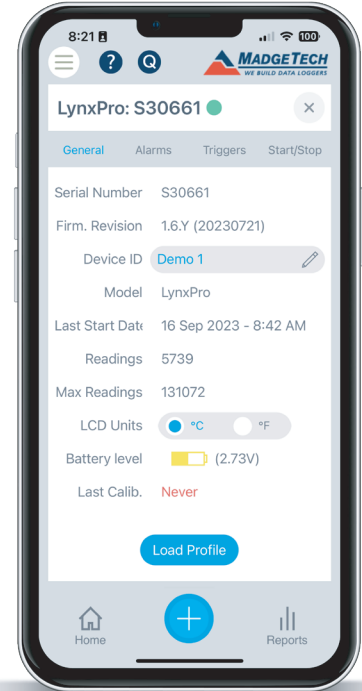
8:21

100

MADGETECH
WE BUILD DATA LOGGERS

LynxPro: S30661

General
Alarms
Triggers
Start/Stop

| | |
|---|---|
| Serial Number | S30661 |
| Firm. Revision | 1.6.Y (20230721) |
| Device ID | Demo 1 |
| Model | LynxPro |
| Last Start Date | 16 Sep 2023 - 8:42 AM |
| Readings | 5739 |
| Max Readings | 131072 |
| LCD Units | °C °F |
| Battery level | (2.73V) |
| Last Calib. | Never |

Load Profile

Home
Reports